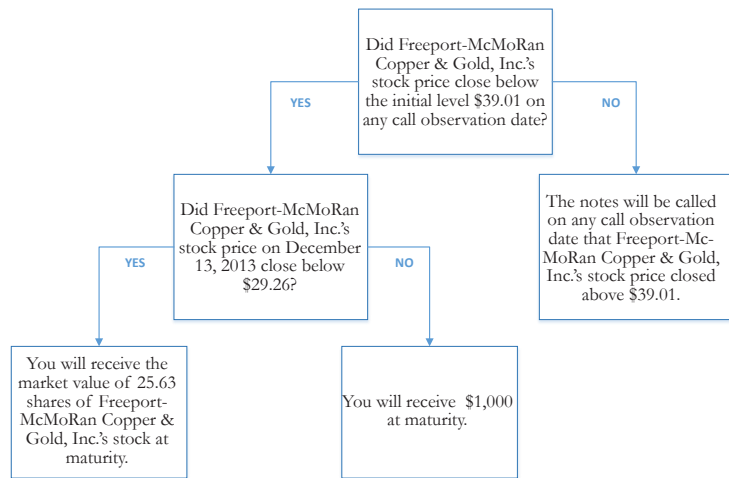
Did Freeport-McMoRan Copper & Gold, Inc.'s stock price close below the initial level $39.01 on any call observation date?

YES

NO

Did Freeport-McMoRan Copper & Gold, Inc.'s stock price on December 13, 2013 close below $29.26?

The notes will be called on any call observation date that Freeport-McMoRan Copper & Gold, Inc.'s stock price closed above $39.01.

YES

NO

You will receive the market value of 25.63 shares of Freeport-McMoRan Copper & Gold, Inc.'s stock at maturity.

You will receive $1,000 at maturity.